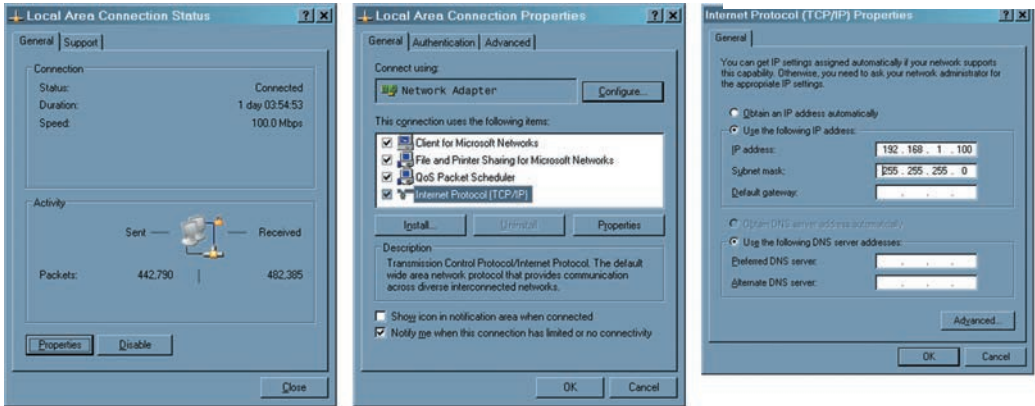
Local Area Connection Status
?
X
General
Support
Connection
Status:
Connected
Duration:
1 day 03:54:53
Speed:
100.0 Mbps
Activity
Sent
Received
Packets:
442,790
482,385
Properties
Disable
Close

Local Area Connection Properties
?
X
General
Authentication
Advanced
Connect using:
Network Adapter
Configure...
This connection uses the following items:
Client for Microsoft Networks
File and Printer Sharing for Microsoft Networks
QoS Packet Scheduler
Internet Protocol (TCP/IP)
Install...
Uninstall
Properties
Description
Transmission Control Protocol/Internet Protocol. The default wide area network protocol that provides communication across diverse interconnected networks.
Show icon in notification area when connected
Notify me when this connection has limited or no connectivity
OK
Cancel

Internet Protocol (TCP/IP) Properties
?
X
General
You can get IP settings assigned automatically if your network supports this capability. Otherwise, you need to ask your network administrator for the appropriate IP settings.
Obtain an IP address automatically
Use the following IP address:
IP address:
192 . 168 . 1 . 100
Subnet mask:
255 . 255 . 255 . 0
Default gateway:
Obtain DNS server address automatically
Use the following DNS server addresses:
Preferred DNS server:
Alternate DNS server:
Advanced...
OK
Cancel